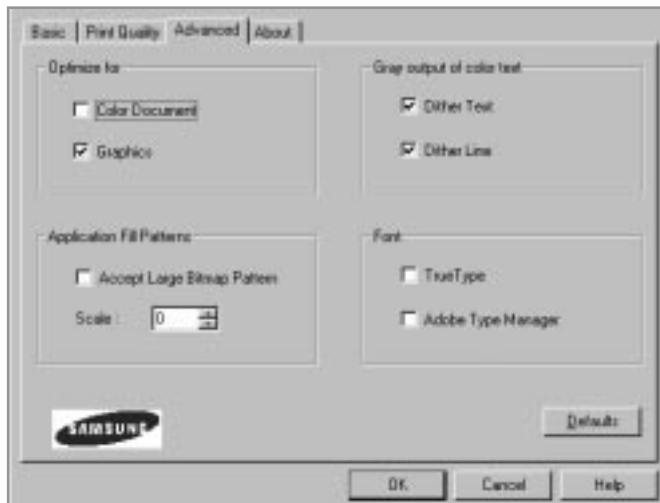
Basic | Print Quality | Advanced | About

Optimize for

Color Document

Graphics

Gray output of color text

Dither Text

Dither Line

Application Fill Patterns

Accept Large Bitmap Pattern

Scale : 0

Font

TrueType

Adobe Type Manager

SAMSUNG

Defaults

OK

Cancel

Help